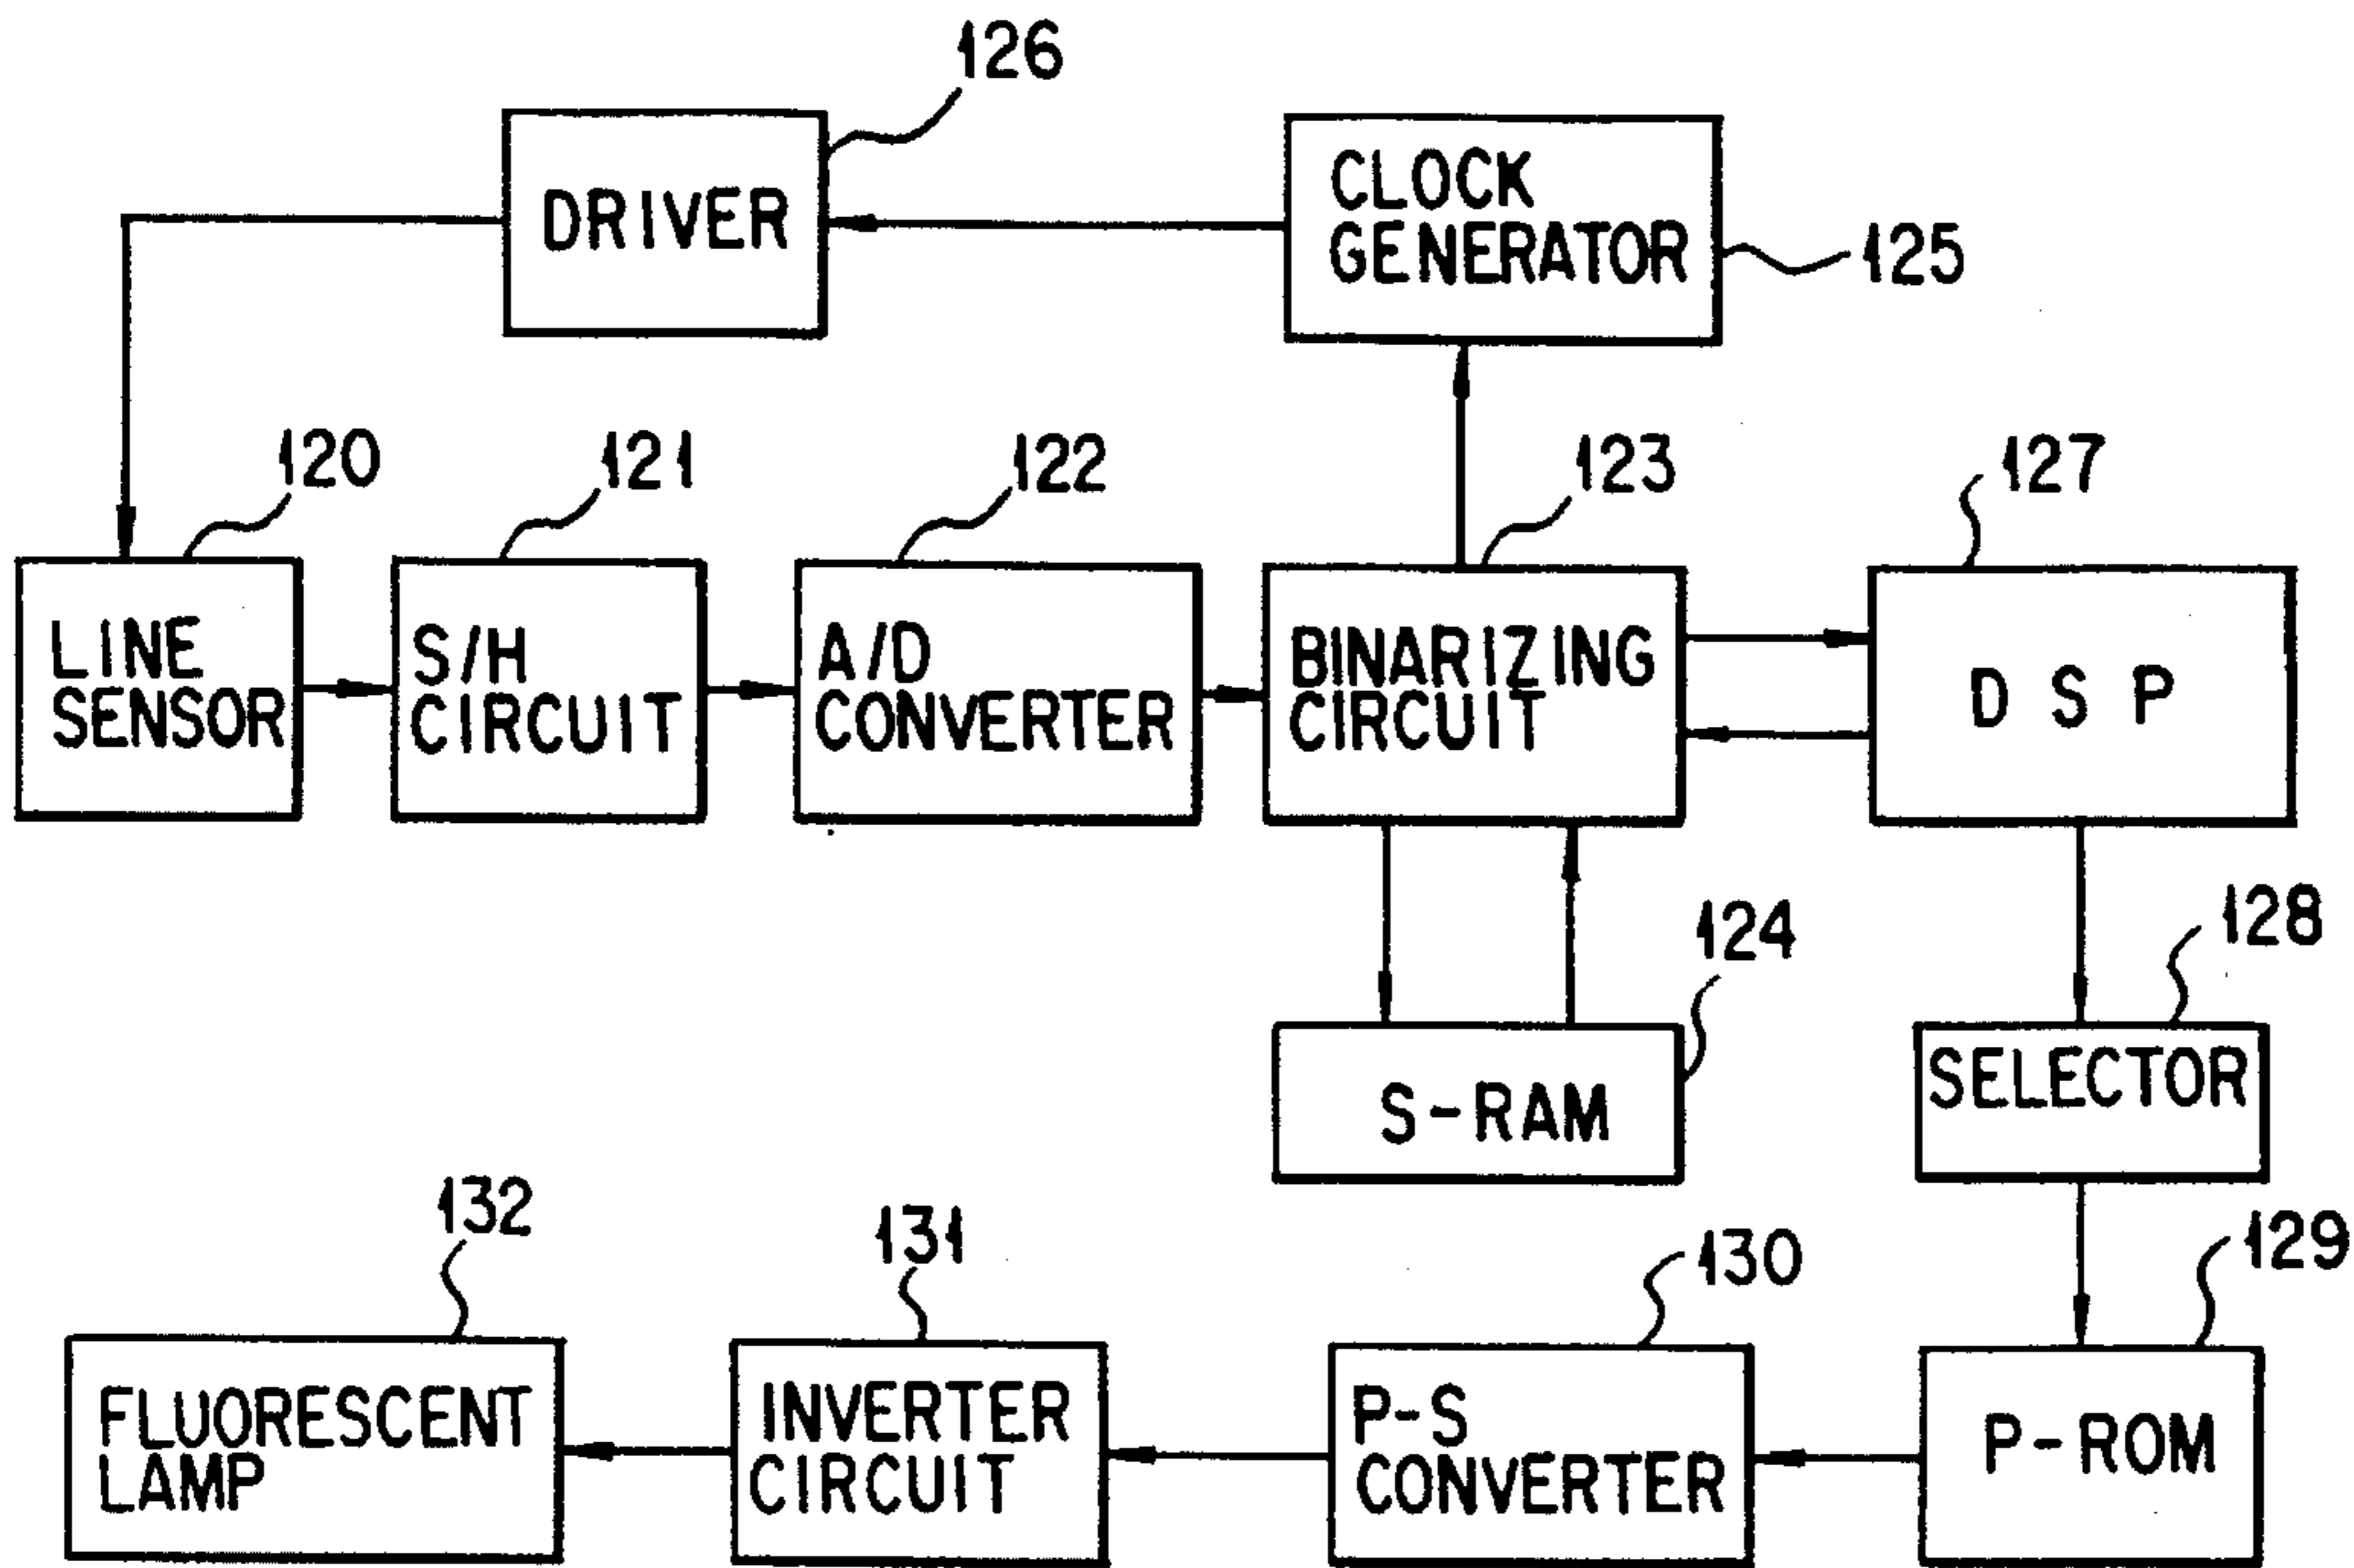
126
DRIVER
CLOCK GENERATOR
125
120
121
122
123
127
LINE SENSOR
S/H CIRCUIT
A/D CONVERTER
BINARIZING CIRCUIT
D S P
124
128
S-RAM
SELECTOR
132
131
130
129
FLUORESCENT LAMP
INVERTER CIRCUIT
P-S CONVERTER
P-ROM